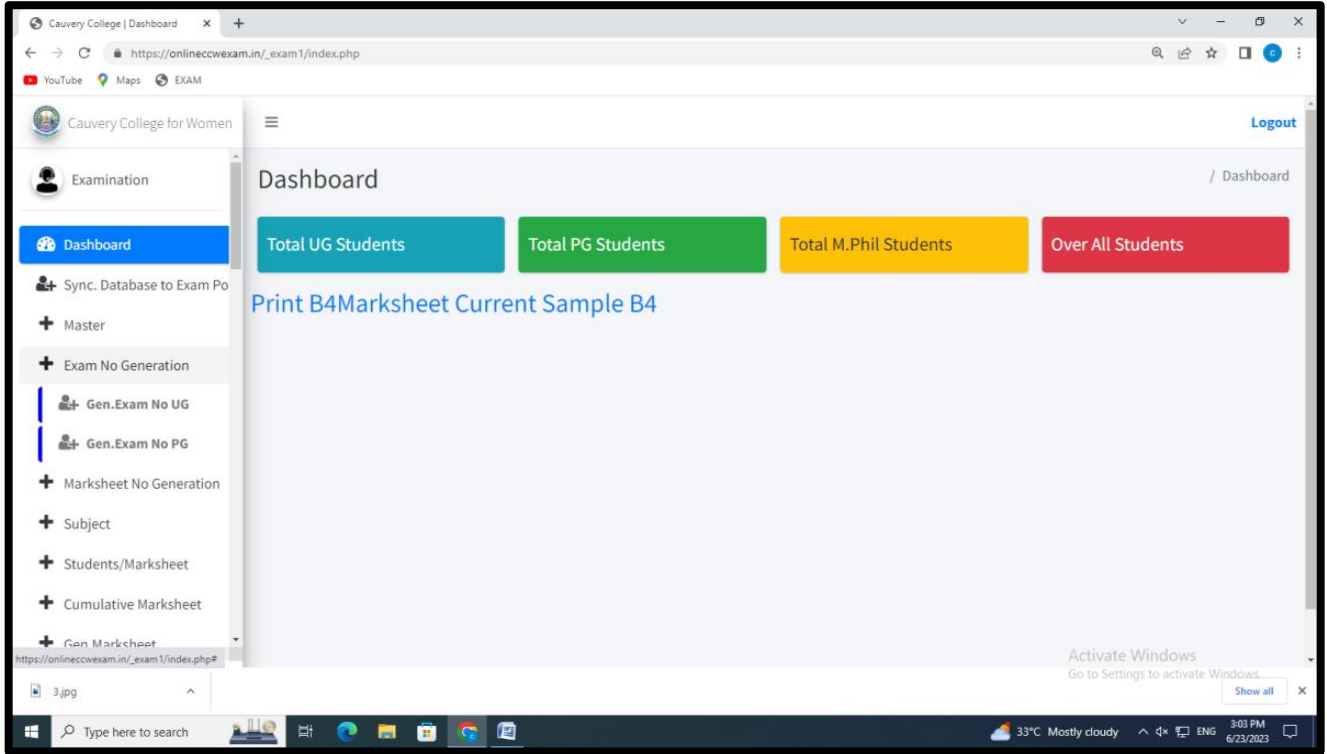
Cauvery College | Dashboard ×
https://onlineccwexam.in/_exam1/index.php
YouTube Maps EXAM

Cauvery College for Women
Logout

Examination

Dashboard
Sync. Database to Exam Po
Master
Exam No Generation
Gen.Exam No UG
Gen.Exam No PG
Marksheet No Generation
Subject
Students/Marksheet
Cumulative Marksheet
Gen Marksheet

Dashboard
/ Dashboard

Total UG Students
Total PG Students
Total M.Phil Students
Over All Students

Print B4Marksheet Current Sample B4

https://onlineccwexam.in/_exam1/index.php#

Activate Windows
Go to Settings to activate Windows.

3.jpg
Show all ×

Type here to search
33°C Mostly cloudy ENG 3:03 PM 6/23/2023